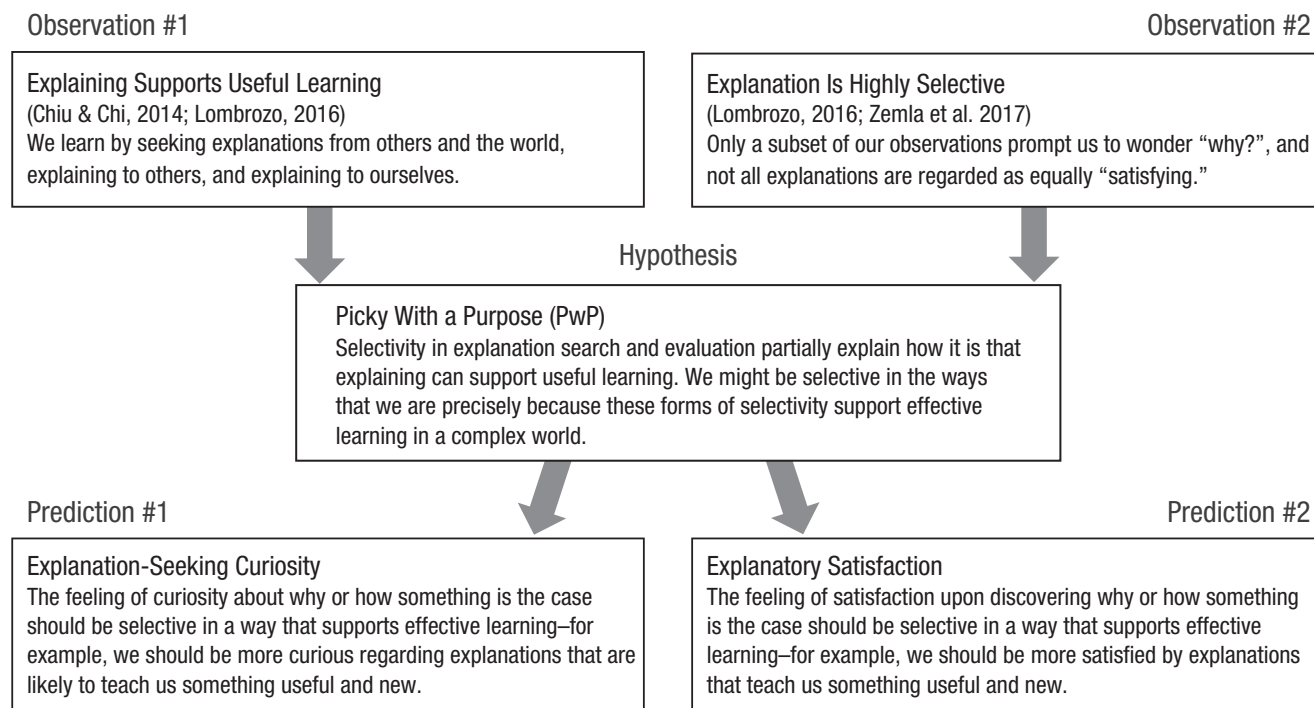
Observation #1

Explaining Supports Useful Learning
(Chiu & Chi, 2014; Lombrozo, 2016)
We learn by seeking explanations from others and the world, explaining to others, and explaining to ourselves.

Observation #2

Explanation Is Highly Selective
(Lombrozo, 2016; Zemla et al. 2017)
Only a subset of our observations prompt us to wonder "why?", and not all explanations are regarded as equally "satisfying."

Hypothesis

Picky With a Purpose (PwP)
Selectivity in explanation search and evaluation partially explain how it is that explaining can support useful learning. We might be selective in the ways that we are precisely because these forms of selectivity support effective learning in a complex world.

Prediction #1

Explanation-Seeking Curiosity
The feeling of curiosity about why or how something is the case should be selective in a way that supports effective learning–for example, we should be more curious regarding explanations that are likely to teach us something useful and new.

Prediction #2

Explanatory Satisfaction
The feeling of satisfaction upon discovering why or how something is the case should be selective in a way that supports effective learning–for example, we should be more satisfied by explanations that teach us something useful and new.